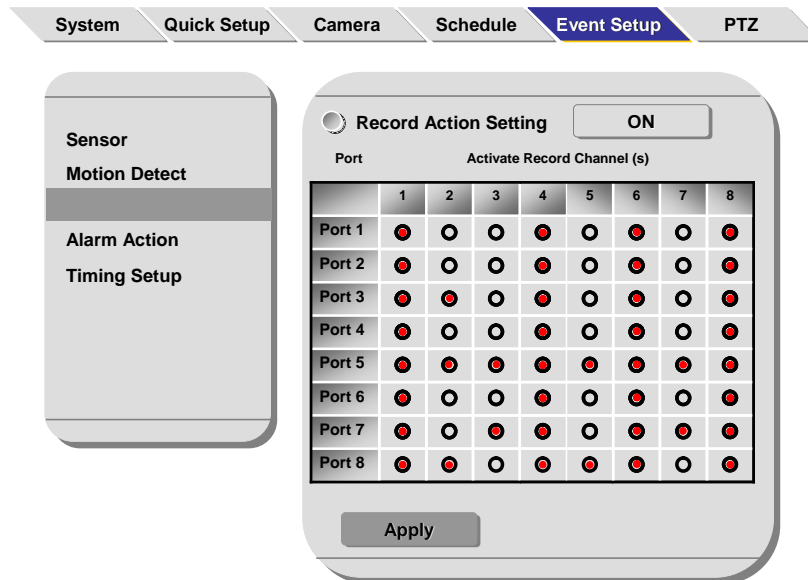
System Quick Setup Camera Schedule Event Setup PTZ

Sensor
Motion Detect
Alarm Action
Timing Setup

Record Action Setting ON

Port Activate Record Channel (s)

| | 1 | 2 | 3 | 4 | 5 | 6 | 7 | 8 |
|---|---|---|---|---|---|---|---|---|
| Port 1 | | | | | | | | |
| Port 2 | | | | | | | | |
| Port 3 | | | | | | | | |
| Port 4 | | | | | | | | |
| Port 5 | | | | | | | | |
| Port 6 | | | | | | | | |
| Port 7 | | | | | | | | |
| Port 8 | | | | | | | | |

Apply